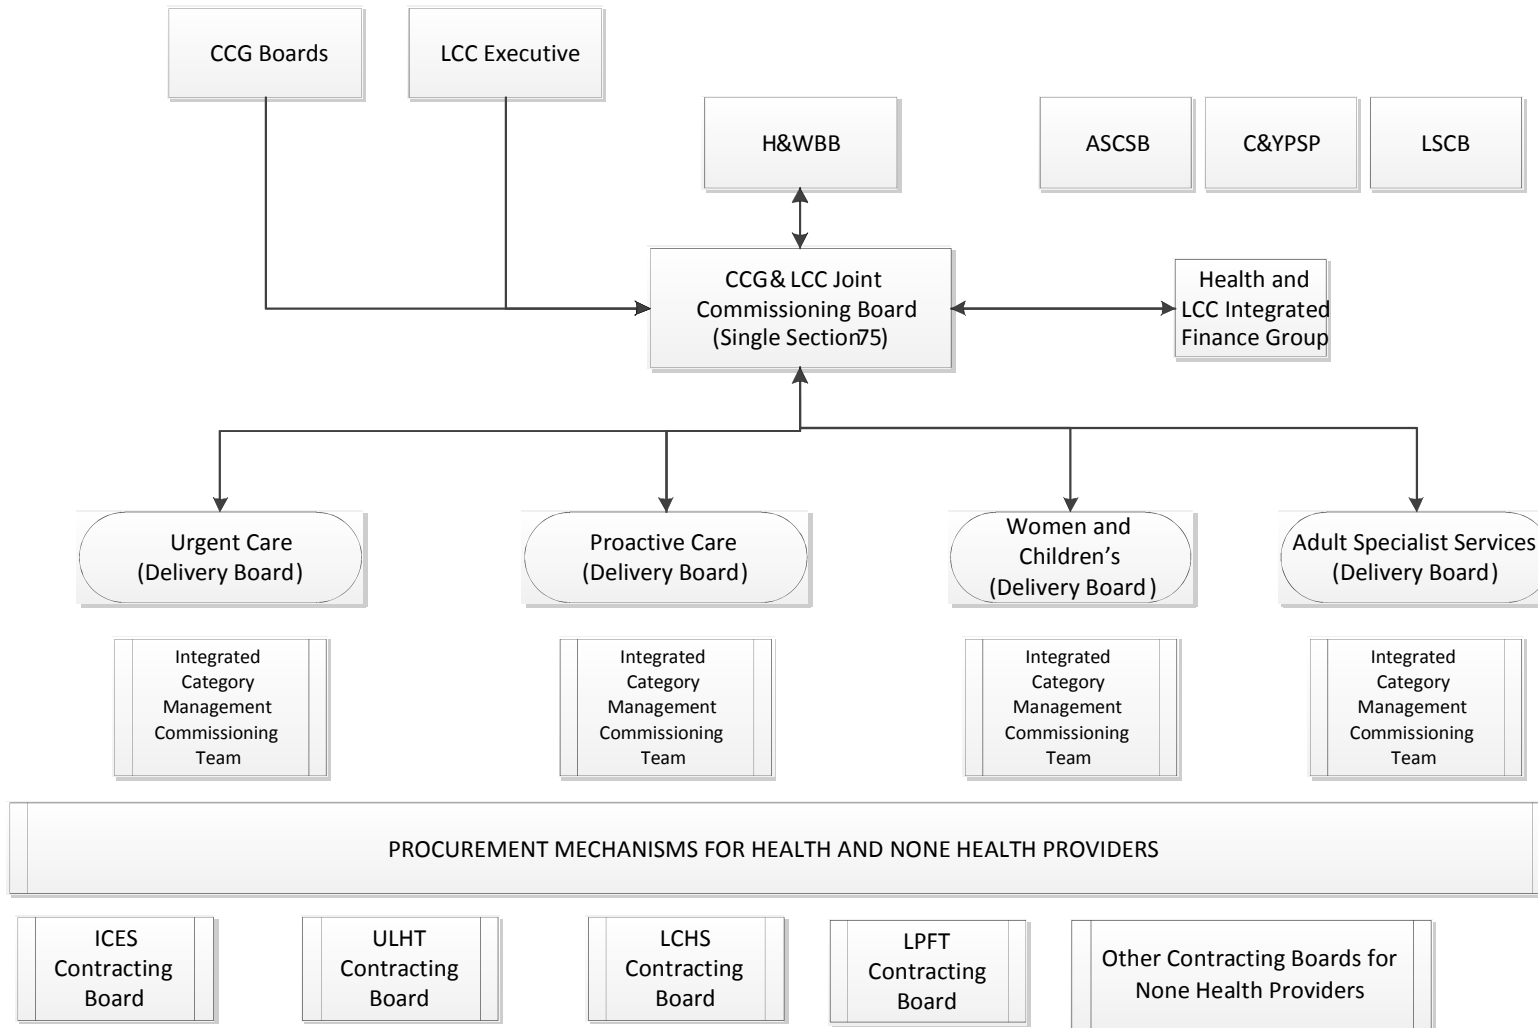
CCG Boards

LCC Executive

H&WBB

ASCSB

C&YPSP

LSCB

CCG& LCC Joint Commissioning Board (Single Section75)

Health and LCC Integrated Finance Group

Urgent Care (Delivery Board)

Proactive Care (Delivery Board)

Women and Children's (Delivery Board)

Adult Specialist Services (Delivery Board)

Integrated Category Management Commissioning Team

Integrated Category Management Commissioning Team

Integrated Category Management Commissioning Team

Integrated Category Management Commissioning Team

PROCUREMENT MECHANISMS FOR HEALTH AND NONE HEALTH PROVIDERS

ICES Contracting Board

ULHT Contracting Board

LCHS Contracting Board

LPFT Contracting Board

Other Contracting Boards for None Health Providers